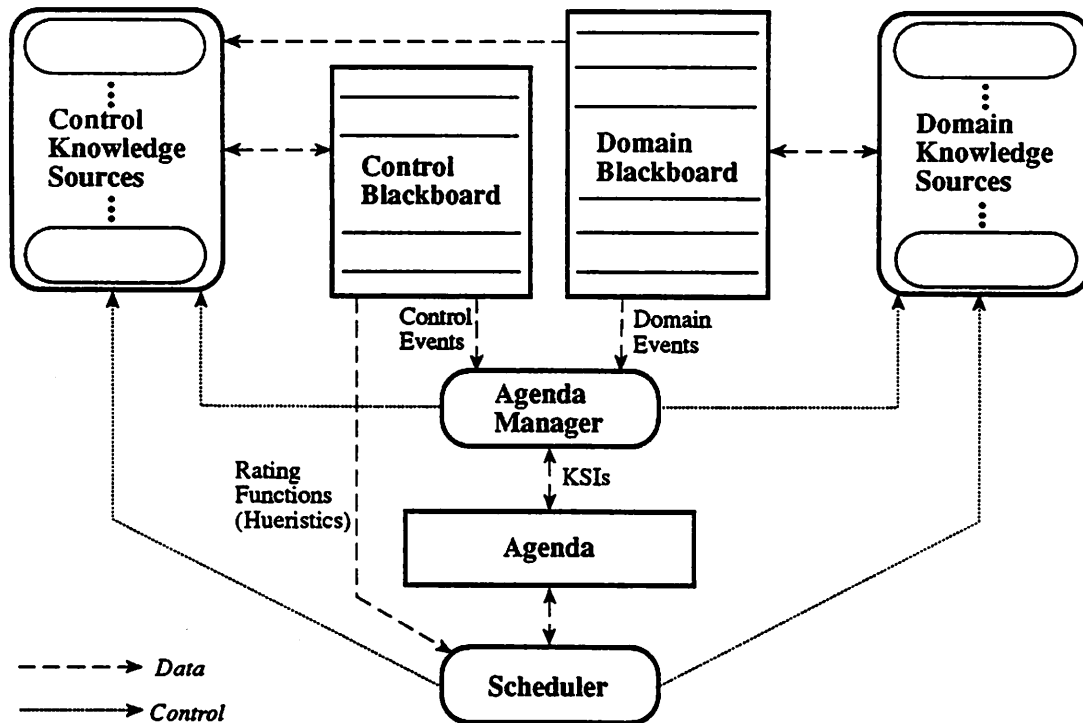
Control Knowledge Sources

Control Blackboard

Domain Blackboard

Domain Knowledge Sources

Control Events

Domain Events

Agenda Manager

KSIs

Rating Functions (Hueristics)

Agenda

Scheduler

Data

Control